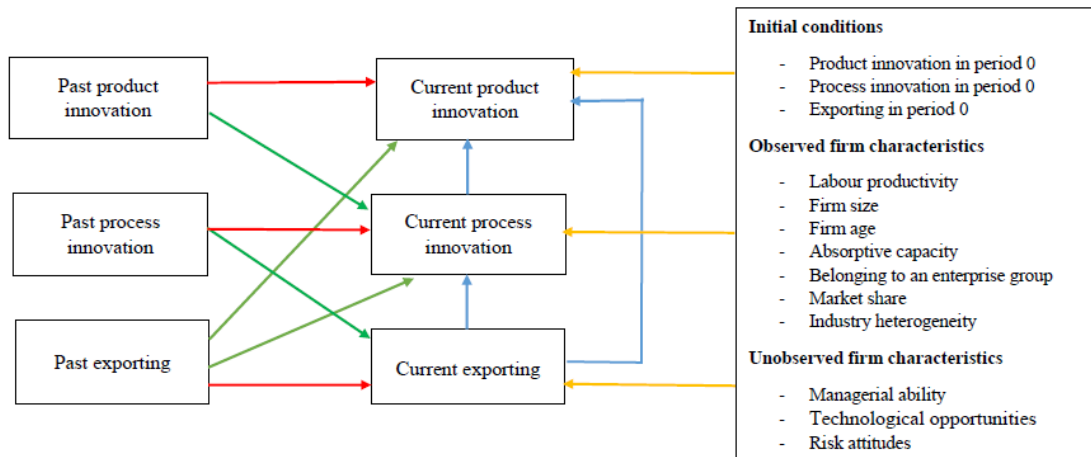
Past product innovation

Past process innovation

Past exporting

Current product innovation

Current process innovation

Current exporting

**Initial conditions**

- Product innovation in period 0
- Process innovation in period 0
- Exporting in period 0

**Observed firm characteristics**

- Labour productivity
- Firm size
- Firm age
- Absorptive capacity
- Belonging to an enterprise group
- Market share
- Industry heterogeneity

**Unobserved firm characteristics**

- Managerial ability
- Technological opportunities
- Risk attitudes